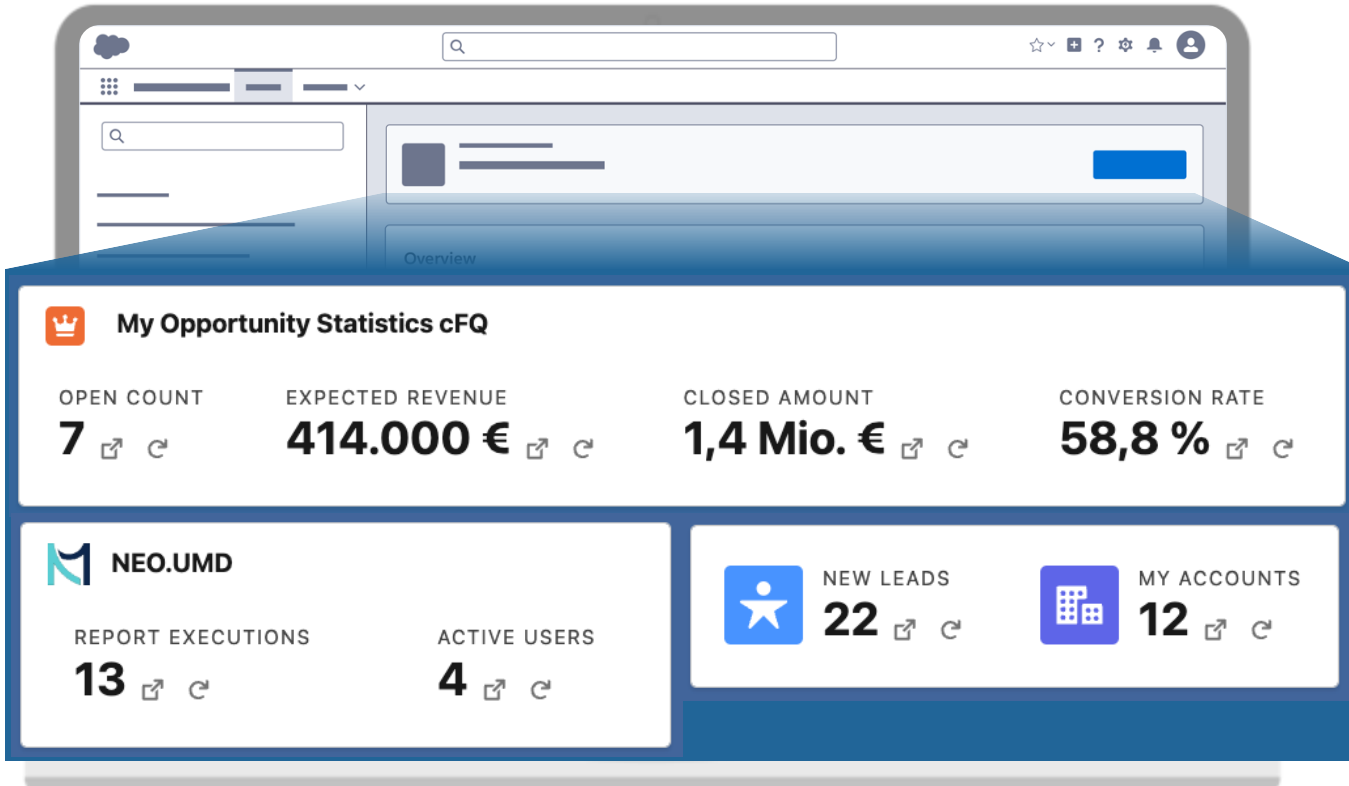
Overview

My Opportunity Statistics cFQ

OPEN COUNT
7

EXPECTED REVENUE
414.000 €

CLOSED AMOUNT
1,4 Mio. €

CONVERSION RATE
58,8 %

NEO.UMD

REPORT EXECUTIONS
13

ACTIVE USERS
4

NEW LEADS
22

MY ACCOUNTS
12